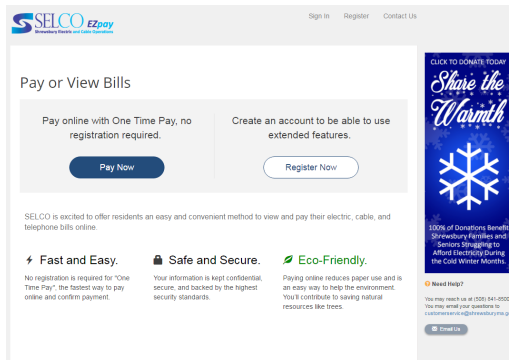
SELCO EZpay
Shrewsbury Electric and Cable Operations

Sign In Register Contact Us

Pay or View Bills

Pay online with One Time Pay, no registration required.

Pay Now

Create an account to be able to use extended features.

Register Now

SELCO is excited to offer residents an easy and convenient method to view and pay their electric, cable, and telephone bills online.

Fast and Easy.

No registration is required for "One Time Pay", the fastest way to pay online and confirm payment.

Safe and Secure.

Your information is kept confidential, secure, and backed by the highest security standards.

Eco-Friendly.

Paying online reduces paper use and is an easy way to help the environment. You'll contribute to saving natural resources like trees.

CLICK TO DONATE TODAY

Share the Warmth

100% of Donations Benefit Shrewsbury Families and Seniors Struggling to Afford Electricity During the Cold Winter Months.

Need Help?

You may reach us at (508) 841-8500 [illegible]
You may email your questions to customerservice@shrewsburyma.g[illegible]

Email Us